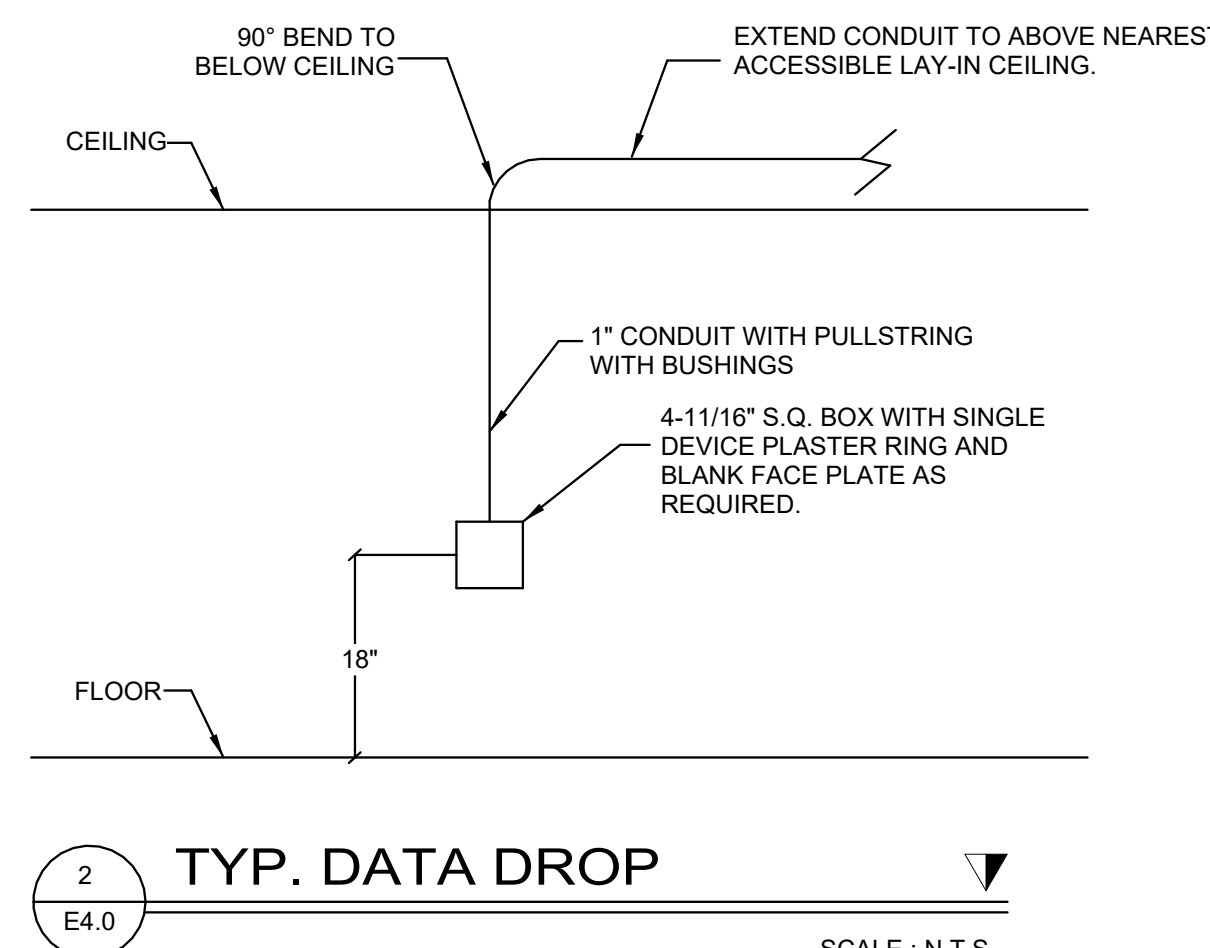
90° BEND TO BELOW CEILING

EXTEND CONDUIT TO ABOVE NEAREST ACCESSIBLE LAY-IN CEILING.

CEILING

1" CONDUIT WITH PULLSTRING WITH BUSHINGS

4-11/16" S.Q. BOX WITH SINGLE DEVICE PLASTER RING AND BLANK FACE PLATE AS REQUIRED.

18"

FLOOR

2

E4.0

TYP. DATA DROP

SCALE : N.T.S.